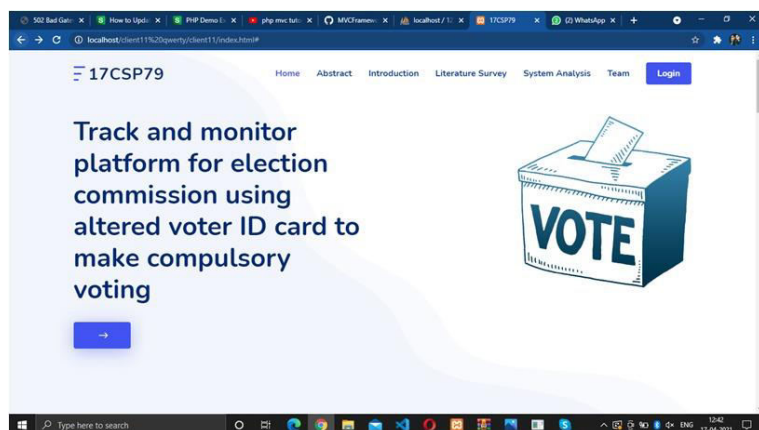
502 Bad Gate ×
How to Upda ×
PHP Demo E ×
php mvc tut ×
MVCFramew ×
localhost / 1 ×
17CSP79 ×
(2) WhatsApp ×
+

localhost/client11%20qwerty/client11/index.html#

17CSP79

Home Abstract Introduction Literature Survey System Analysis Team Login

Track and monitor platform for election commission using altered voter ID card to make compulsory voting

→

VOTE

Type here to search

ENG 12:42 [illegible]